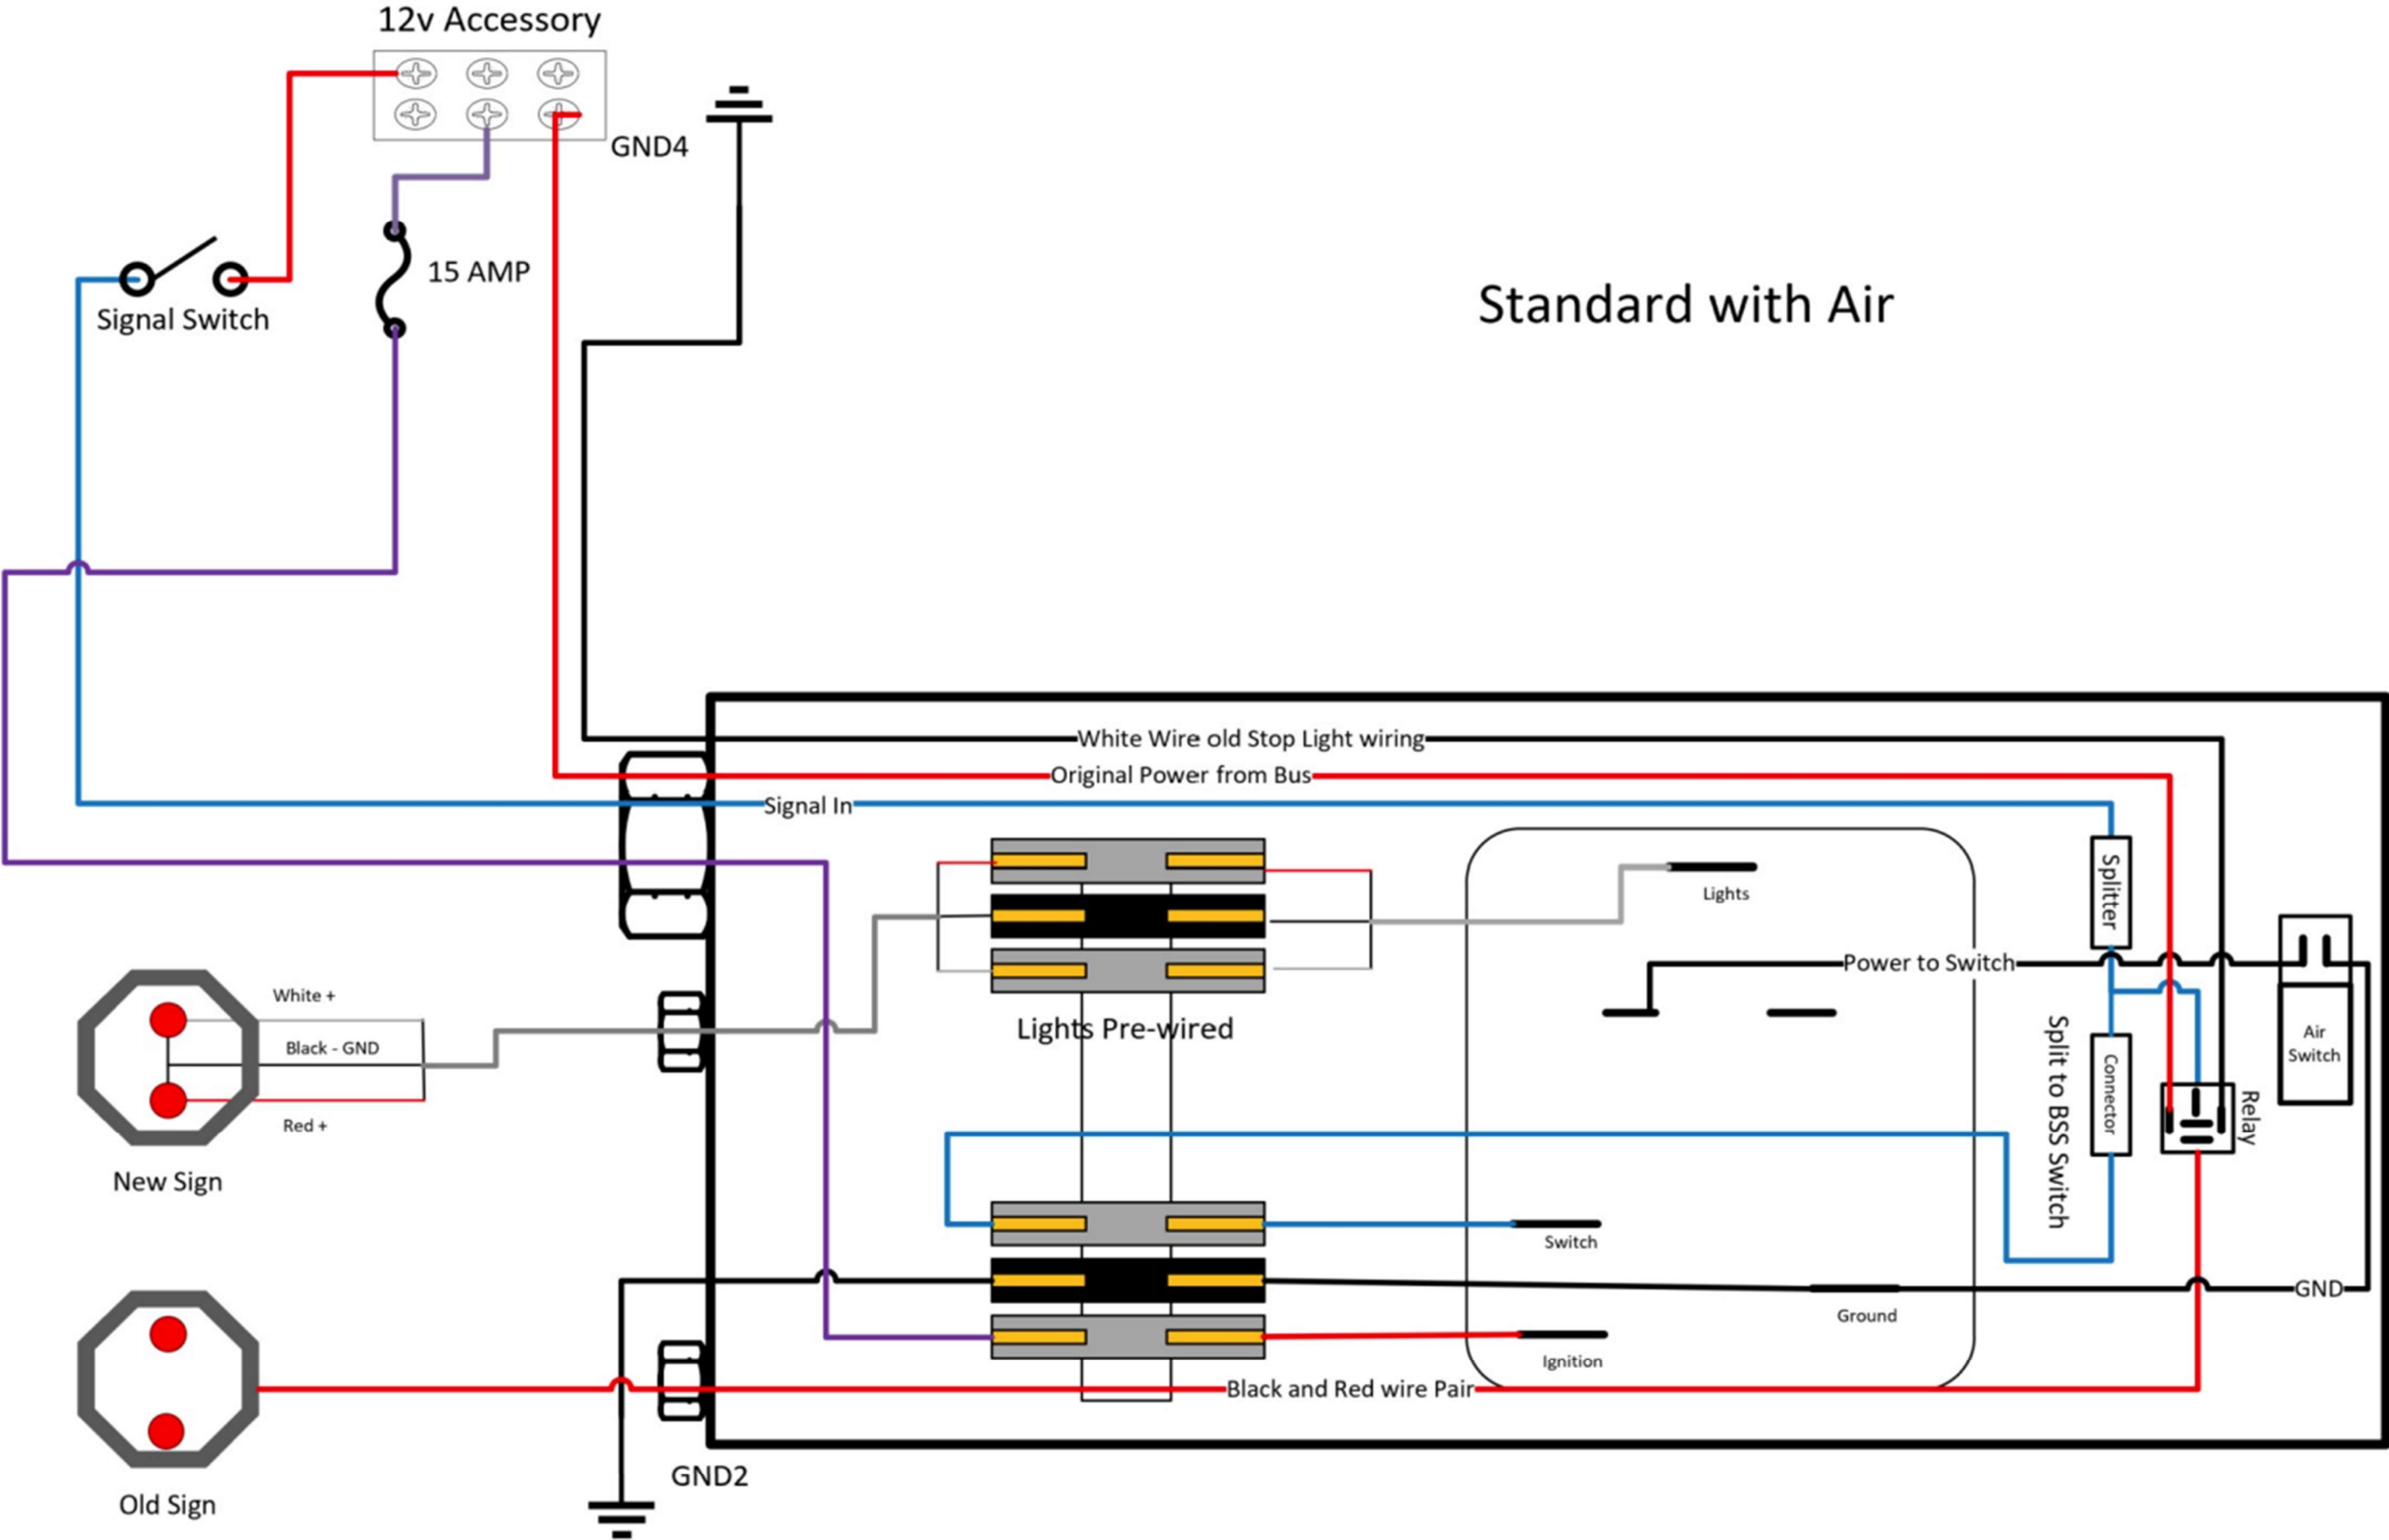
12v Accessory

GND4

15 AMP

Signal Switch

Standard with Air

White Wire old Stop Light wiring

Original Power from Bus

Signal In

Splitter

Lights

Power to Switch

Air Switch

White +

Black - GND

Red +

Lights Pre-wired

Split to BSS Switch

Connector

Relay

New Sign

Switch

GND

Ground

Ignition

Black and Red wire Pair

Old Sign

GND2